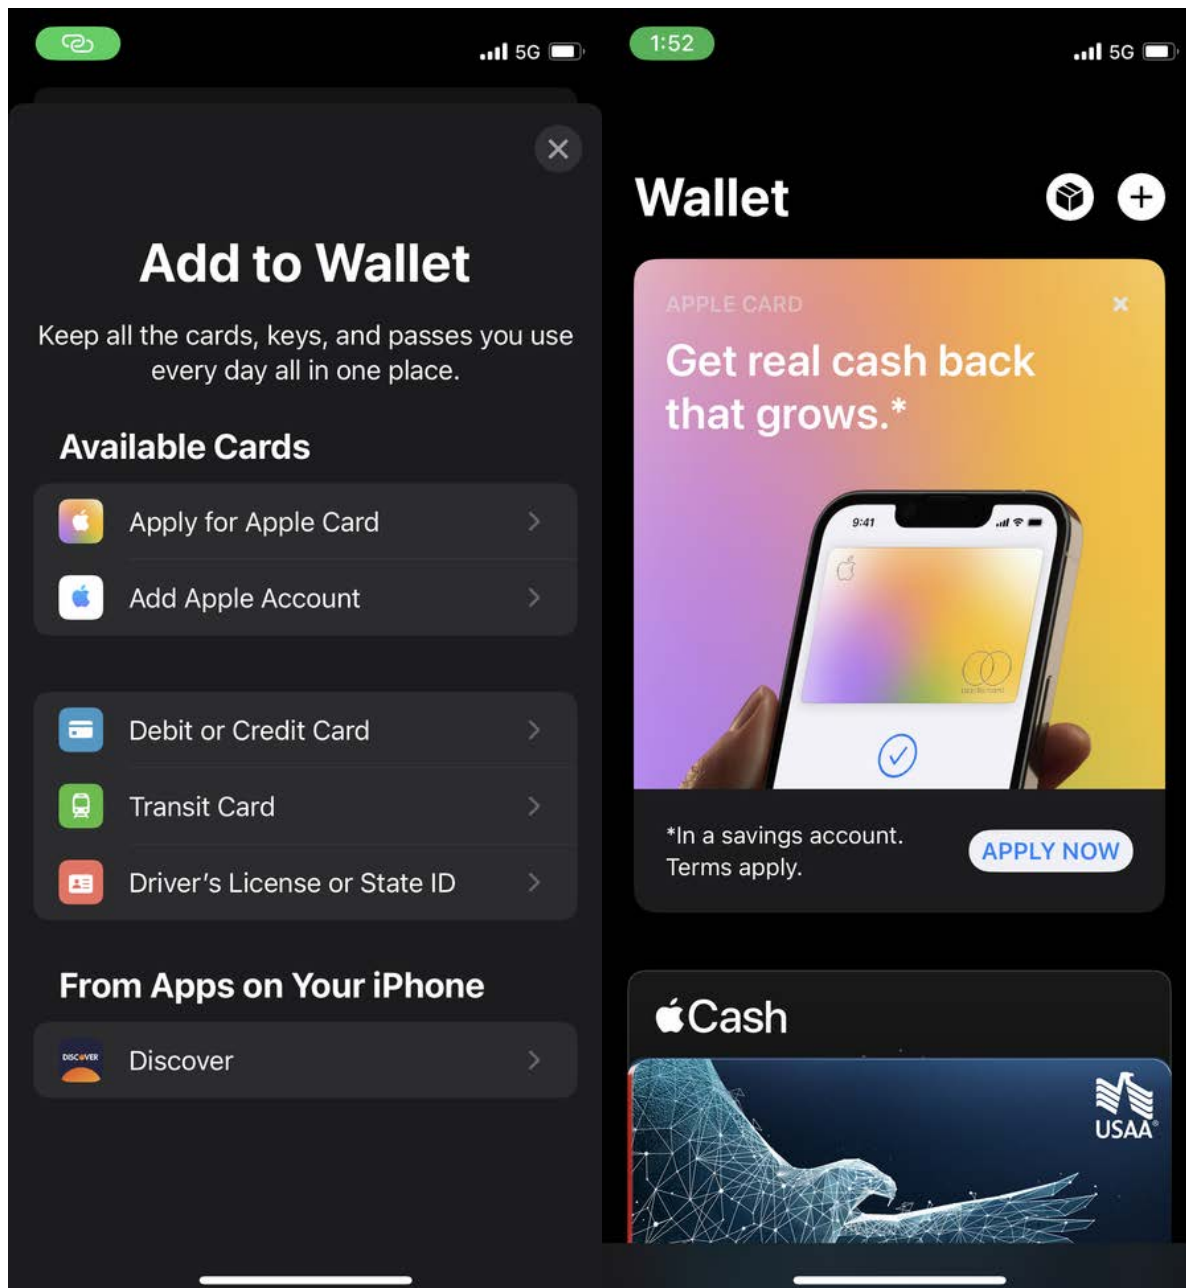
5G

Add to Wallet

Keep all the cards, keys, and passes you use every day all in one place.

Available Cards

Apply for Apple Card

Add Apple Account

Debit or Credit Card

Transit Card

Driver's License or State ID

From Apps on Your iPhone

DISCOVER Discover

1:52

5G

Wallet

APPLE CARD

Get real cash back that grows.*

9:41

*In a savings account. Terms apply.

APPLY NOW

Cash

USAA